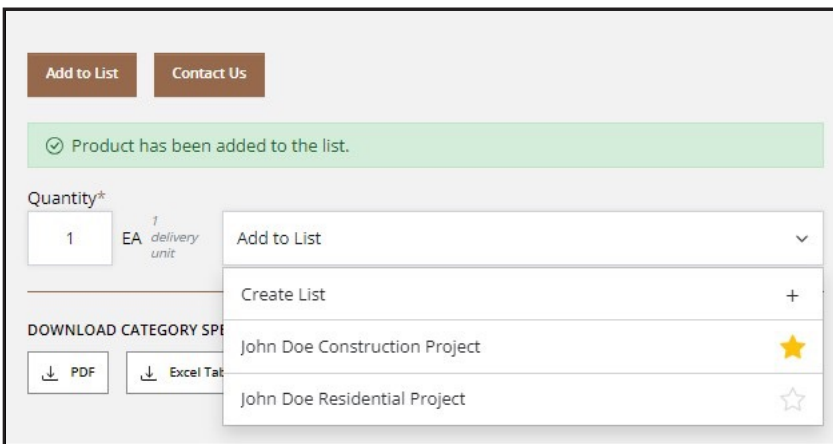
Add to List

Contact Us

Product has been added to the list.

Quantity*

1

EA 1 delivery unit

Add to List

Create List +

John Doe Construction Project

John Doe Residential Project

DOWNLOAD CATEGORY SPE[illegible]

PDF

Excel Tab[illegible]